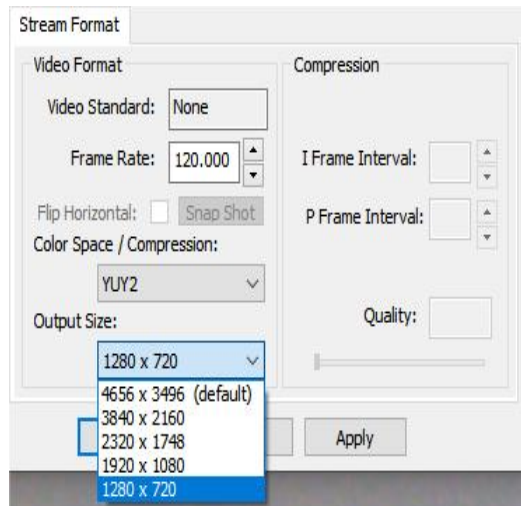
Stream Format

Video Format

Video Standard: None

Frame Rate: 120.000

Flip Horizontal: Snap Shot

Color Space / Compression:

YUY2

Output Size:

1280 x 720

4656 x 3496 (default)
3840 x 2160
2320 x 1748
1920 x 1080
1280 x 720

Compression

I Frame Interval:

P Frame Interval:

Quality:

Apply